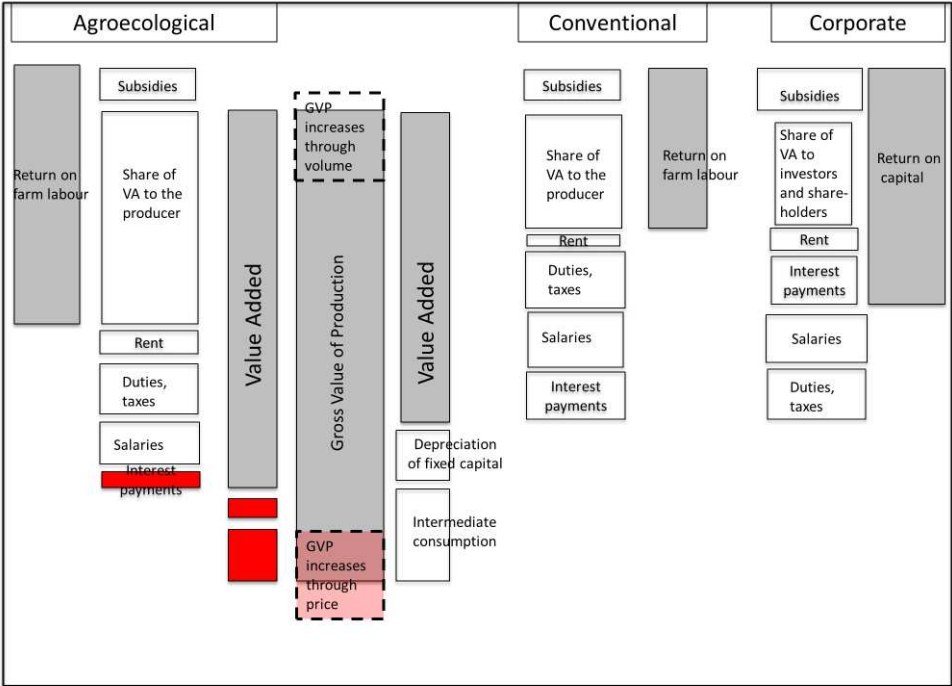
Agroecological

Conventional

Corporate

Return on farm labour

Subsidies

Share of VA to the producer

Rent

Duties, taxes

Salaries

Interest payments

Value Added

GVP increases through volume

Gross Value of Production

GVP increases through price

Value Added

Depreciation of fixed capital

Intermediate consumption

Subsidies

Share of VA to the producer

Rent

Duties, taxes

Salaries

Interest payments

Return on farm labour

Subsidies

Share of VA to investors and shareholders

Rent

Interest payments

Salaries

Duties, taxes

Return on capital